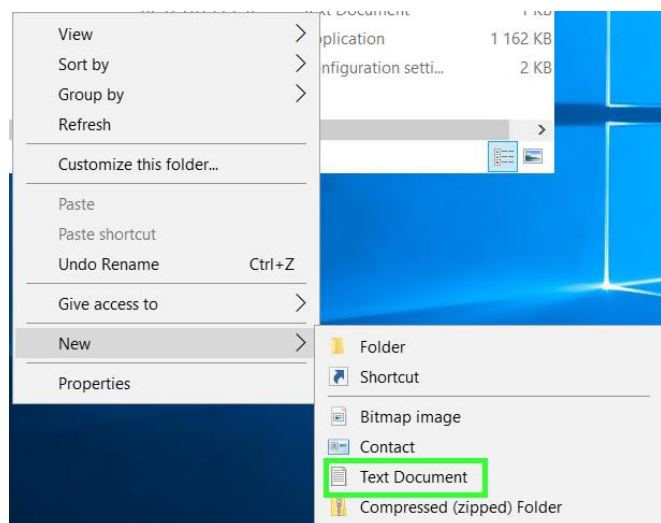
xt Document 1 KB
plication 1 162 KB
nfiguration setti... 2 KB

View
Sort by
Group by
Refresh
Customize this folder...
Paste
Paste shortcut
Undo Rename Ctrl+Z
Give access to
New
Properties

Folder
Shortcut
Bitmap image
Contact
Text Document
Compressed (zipped) Folder